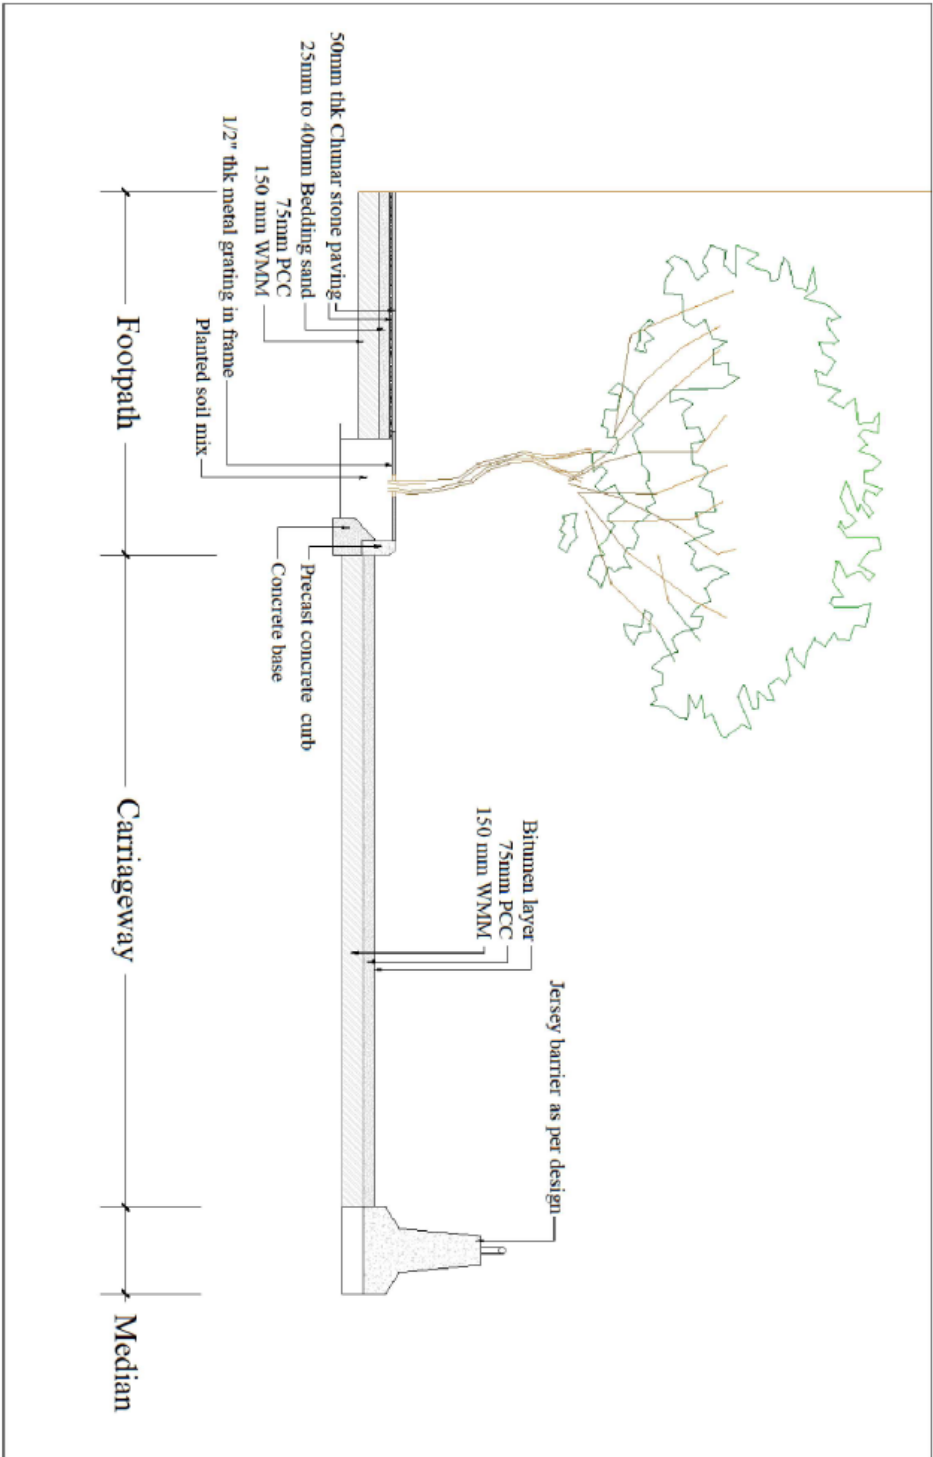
50mm thk Chunar stone paving
25mm to 40mm Bedding sand
75mm PCC
150 mm WMM
1/2" thk metal grating in frame
Planted soil mix

Precast concrete curb
Concrete base

Bitumen layer
75mm PCC
150 mm WMM

Jersey barrier as per design

Footpath

Carriageway

Median